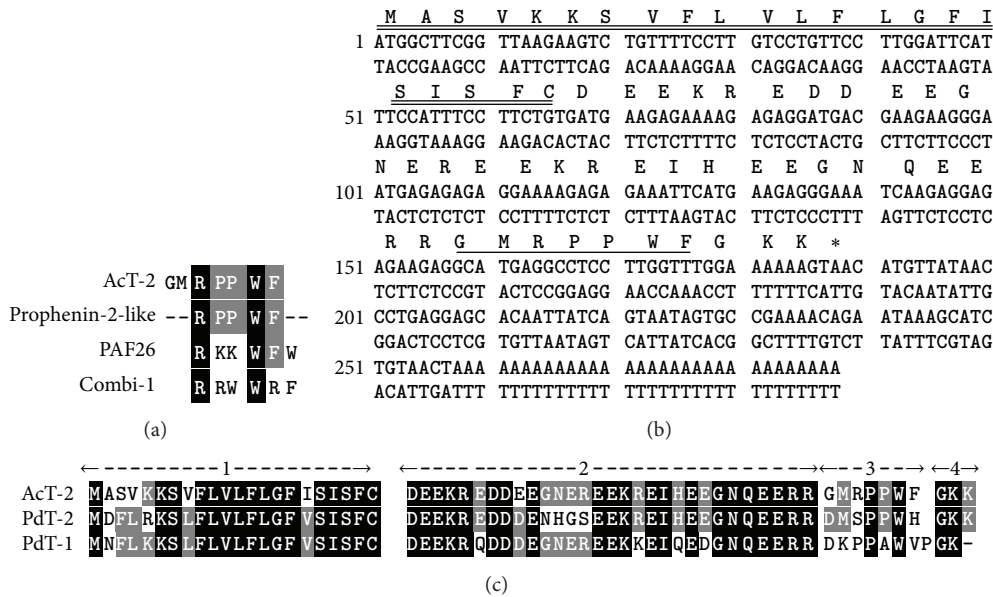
AcT-2 GM R PP W F
Prophenin-2-like -- R PP W F --
PAF26 R KK W F W
Combi-1 R RW W R F

(a)

M A S V K K S V F L V L F L G F I
1 ATGGCTTCGG TTAAGAAGTC TGTTTTCCTT GTCCTGTTCC TTGGATTCAT
TACCGAAGCC AATTCTTCAG ACAAAAGGAA CAGGACAAGG AACCTAAGTA
S I S F C D E E K R E D D E E G
51 TTCCATTTCC TTCTGTGATG AAGAGAAAAG AAGAGGATGAC GAAGAAGGGA
AAGGTAAAGG AAGACACTAC TTCTCTTTTC TCTCCTACTG CTTCTTCCCT
N E R E E K R E I H E E G N Q E E
101 ATGAGAGAGA GGAAAAGAGA GAAATTCATG AAGAGGGAAA TCAAGAGGAG
TACTCTCTCT CCTTTTCTCT CTTTAAGTAC TTCTCCCTTT AGTTCTCCTC
R R G M R P P W F G K K *
151 AGAAGAGGCA TGAGGCCTCC TTGGTTTGGA AAAAAGTAAC ATGTTATAAC
TCTTCTCCGT ACTCCGGAGG AACCAAACCT TTTTTCATTG TACAATATTG
201 CCTGAGGAGC ACAATTATCA GTAATAGTGC CGAAAACAGA ATAAAGCATC
GGACTCCTCG TGTTAATAGT CATTATCACG GCTTTTGTCT TATTTCGTAG
251 TGTAACTAAA AAAAAAAAAA AAAAAAAAAA AAAAAAAA
ACATTGATTT TTTTTTTTTT TTTTTTTTTT TTTTTTT

(b)

1 2 3 4
AcT-2 MASVKKSVFLVLFLGFISISFC DEEKREDDEEGNEREEKREIHEEGNQEERR GMRPPWF GKK
PdT-2 MDFLRKSLFLVLFLGFVSISFC DEEKREDDDENHGSEEKREIHEEGNQEERR DMSPPWH GKK
PdT-1 MNFLKKSLFLVLFLGFVSISFC DEEKRQDDDEGNEREEKKEIQEDGNQEERR DKPPAWVPGK-

(c)